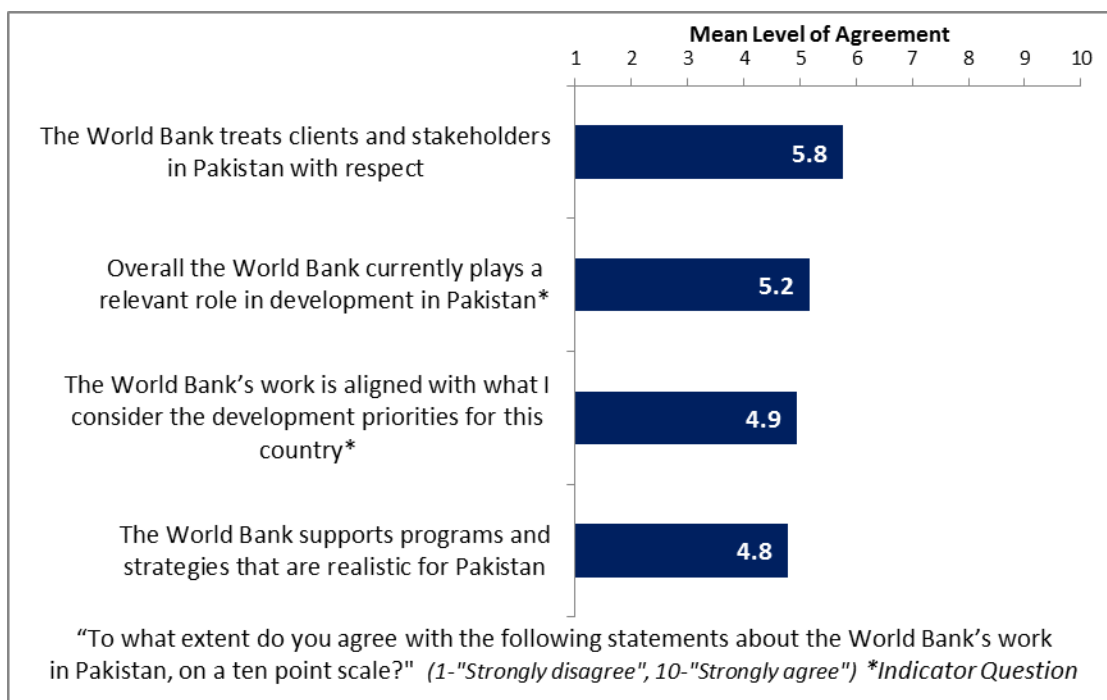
Mean Level of Agreement

1 2 3 4 5 6 7 8 9 10

The World Bank treats clients and stakeholders in Pakistan with respect

5.8

Overall the World Bank currently plays a relevant role in development in Pakistan*

5.2

The World Bank's work is aligned with what I consider the development priorities for this country*

4.9

The World Bank supports programs and strategies that are realistic for Pakistan

4.8

"To what extent do you agree with the following statements about the World Bank's work in Pakistan, on a ten point scale?" (1-"Strongly disagree", 10-"Strongly agree") *Indicator Question